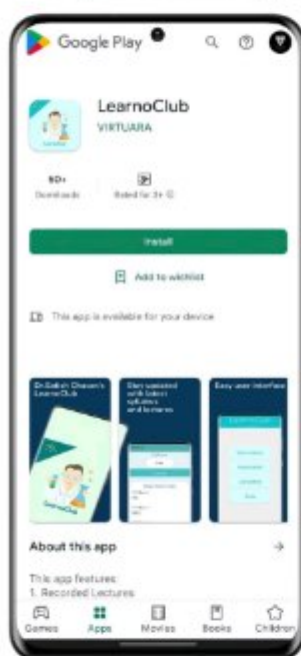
Google Play

LearnoClub
VIRTUARA

50+
Downloads

Rated for 3+

Install

Add to wishlist

This app is available for your device

Dr.Satish Chavan's LearnoClub

Stay updated with latest syllabus and lectures

Easy user interface

About this app

This app features:
1. Recorded Lectures

Games Apps Movies Books Children